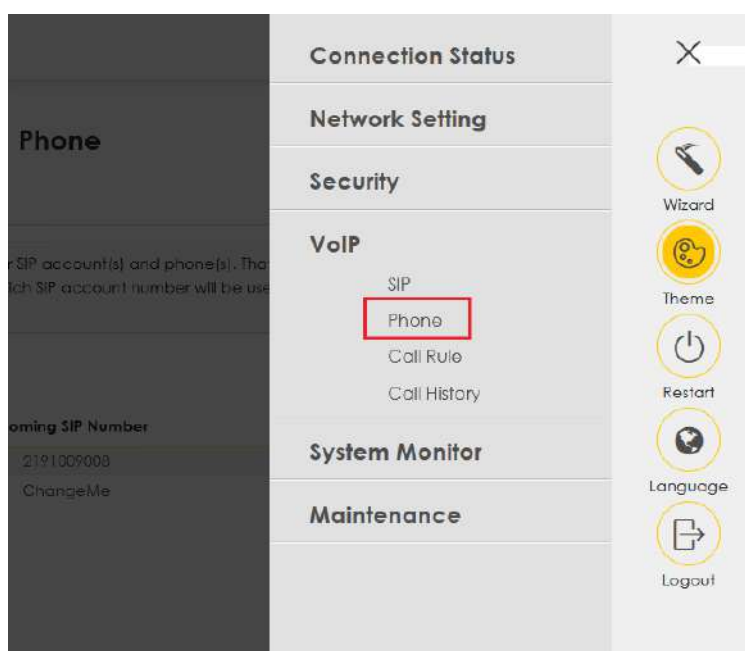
Phone

r SIP account(s) and phone(s). Tha
ich SIP account number will be use

oming SIP Number
2191009008
ChangeMe

Connection Status
Network Setting
Security
VoIP
SIP
Phone
Call Rule
Call History
System Monitor
Maintenance

Wizard
Theme
Restart
Language
Logout